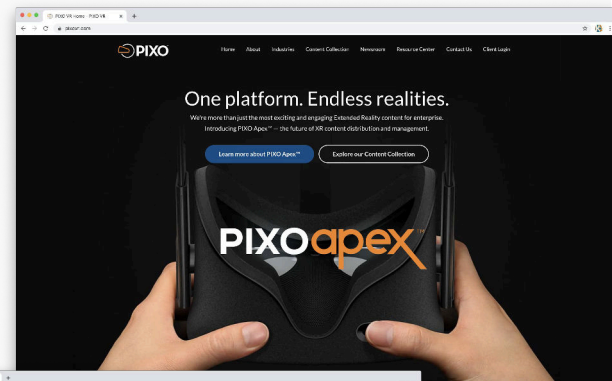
PIXO VR Apex - PIXO VR

pixovr.com

PIXO

Home About Industries Content Collection Newsroom Resource Center Contact Us Client Login

One platform. Endless realities.

We're more than just the most exciting and engaging Extended Reality content for enterprise. Introducing PIXO Apex™ — the future of XR content distribution and management.

Learn more about PIXO Apex™

Explore our Content Collection

PIXOapex™